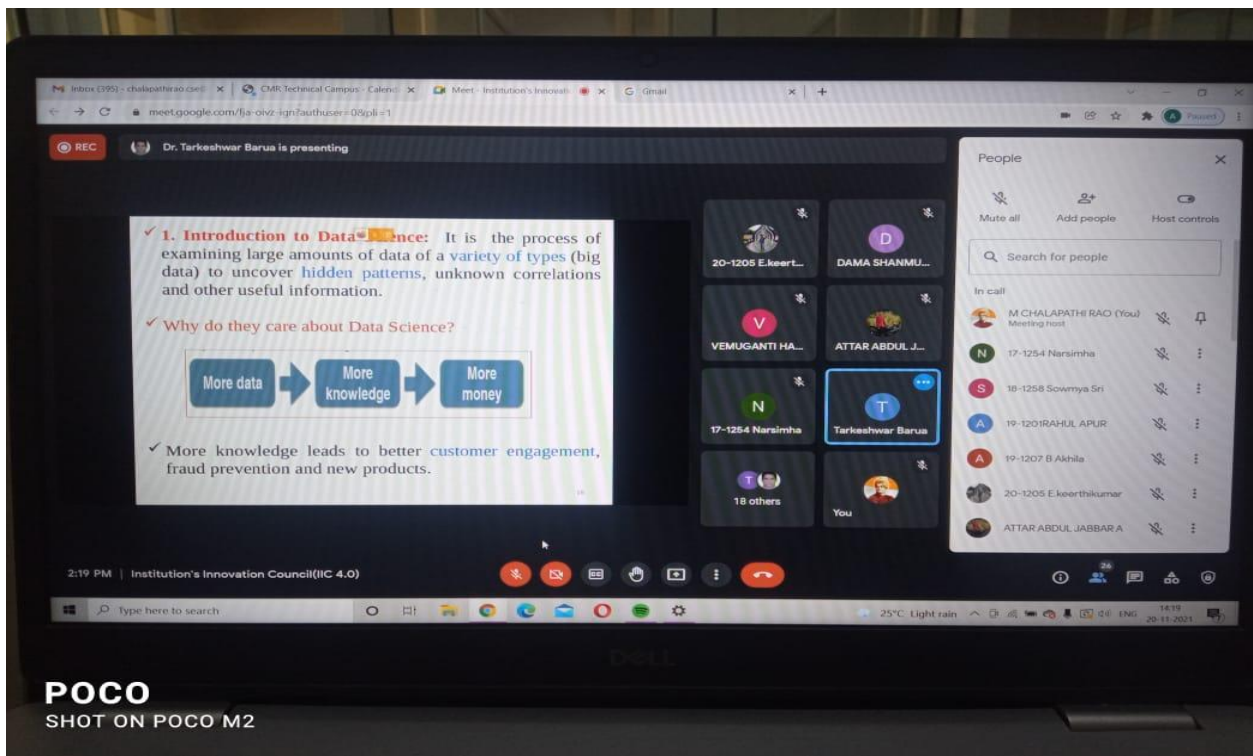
Inbox (395) - chalapathirao.cse@ | CMR Technical Campus - Calen | Meet - Institution's Innovati | Gmail

meet.google.com/fja-oivz-ign?authuser=0&pli=1

Paused

REC

Dr. Tarkeshwar Barua is presenting

✓ 1. Introduction to Data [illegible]nce: It is the process of examining large amounts of data of a variety of types (big data) to uncover hidden patterns, unknown correlations and other useful information.

✓ Why do they care about Data Science?

More data → More knowledge → More money

✓ More knowledge leads to better customer engagement, fraud prevention and new products.

20-1205 E.keert...

D
DAMA SHANMU...

V
VEMUGANTI HA...

ATTAR ABDUL J...

N
17-1254 Narsimha

T
Tarkeshwar Barua

18 others

You

People

Mute all
Add people
Host controls

Search for people

In call

M CHALAPATHI RAO (You)
Meeting host

17-1254 Narsimha

18-1258 Sowmya Sri

19-1201RAHUL APUR

19-1207 B Akhila

20-1205 E.keerthikumar

ATTAR ABDUL JABBAR A

2:19 PM | Institution's Innovation Council(IIC 4.0)

26

Type here to search

25°C Light rain ENG 14:19 20-11-2021

DELL

POCO
SHOT ON POCO M2